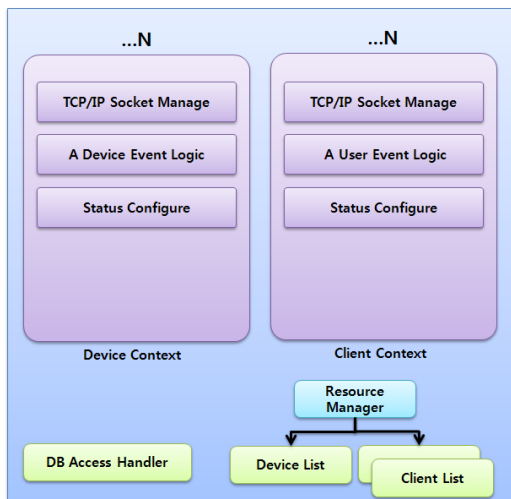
...N

TCP/IP Socket Manage

A Device Event Logic

Status Configure

Device Context

...N

TCP/IP Socket Manage

A User Event Logic

Status Configure

Client Context

Resource Manager

DB Access Handler

Device List

Client List